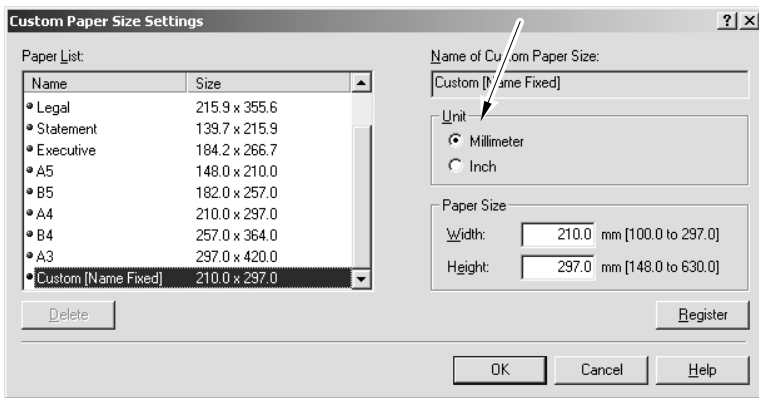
Custom Paper Size Settings

?

×

Paper List:

| Name | Size |
|---|---|
| Legal | 215.9 x 355.6 |
| Statement | 139.7 x 215.9 |
| Executive | 184.2 x 266.7 |
| A5 | 148.0 x 210.0 |
| B5 | 182.0 x 257.0 |
| A4 | 210.0 x 297.0 |
| B4 | 257.0 x 364.0 |
| A3 | 297.0 x 420.0 |
| Custom [Name Fixed] | 210.0 x 297.0 |

Delete

Name of Custom Paper Size:

Custom [Name Fixed]

Unit

Millimeter

Inch

Paper Size

Width: 210.0 mm [100.0 to 297.0]

Height: 297.0 mm [148.0 to 630.0]

Register

OK

Cancel

Help